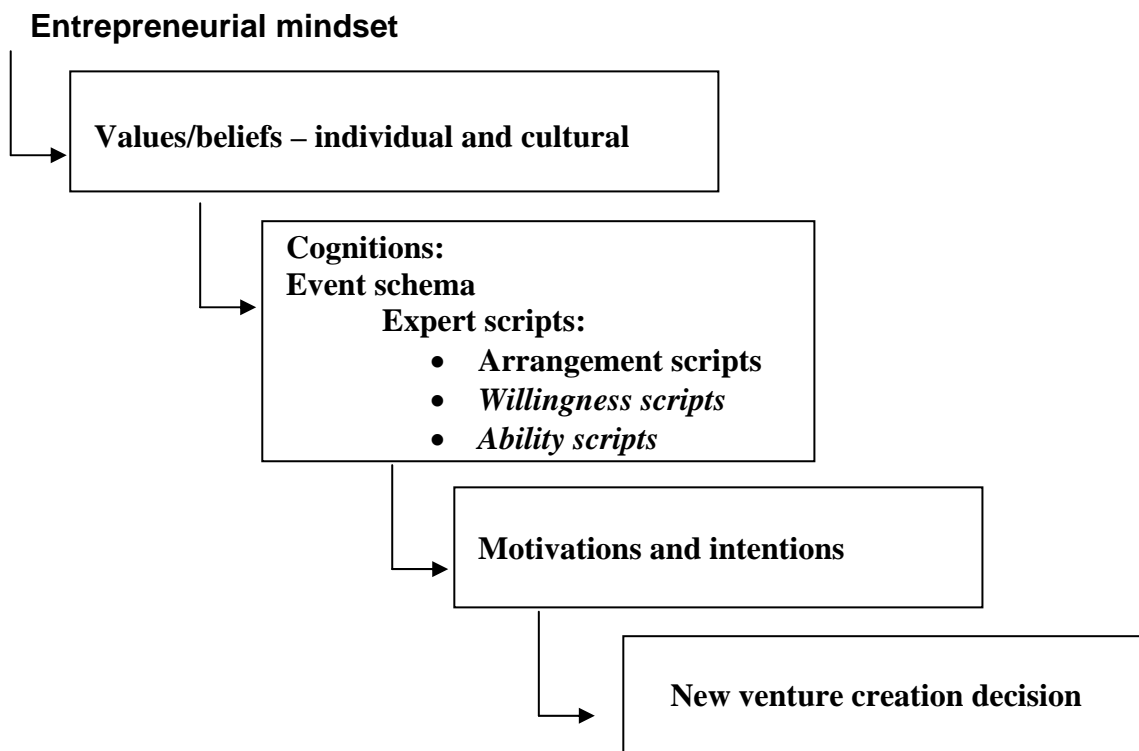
Entrepreneurial mindset

Values/beliefs – individual and cultural

Cognitions:
Event schema
Expert scripts:
- Arrangement scripts
- *Willingness scripts*
- *Ability scripts*

Motivations and intentions

New venture creation decision